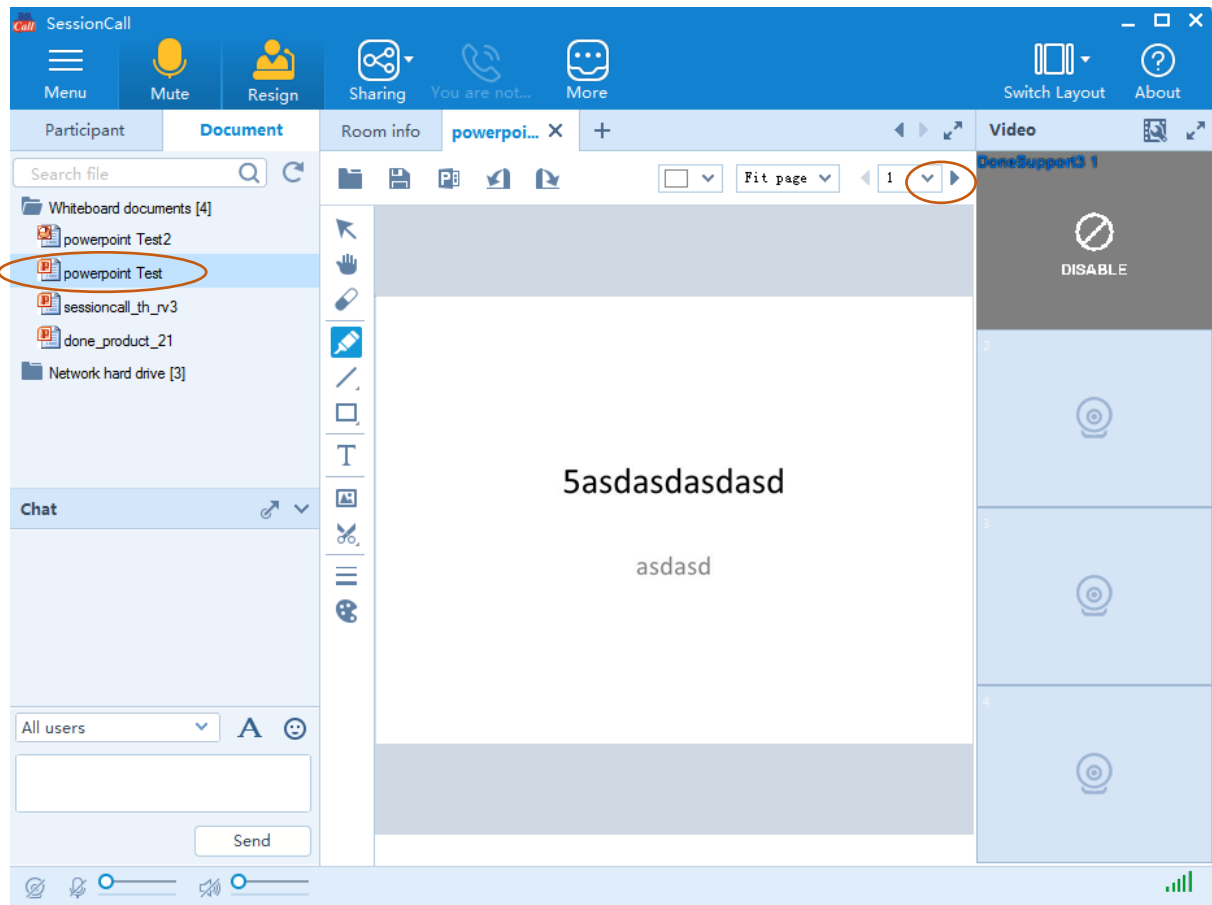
Call SessionCall

Menu
Mute
Resign
Sharing
You are not...
More
Switch Layout
About

Participant
Document
Search file
Whiteboard documents [4]
powerpoint Test2
powerpoint Test
sessioncall_th_rv3
done_product_21
Network hard drive [3]

Chat
All users
Send

Room info
powerpoi...
+
Fit page
1

5asdasdasdasd
asdasd

Video
DoneSupport3 1
DISABLE
2
3
4